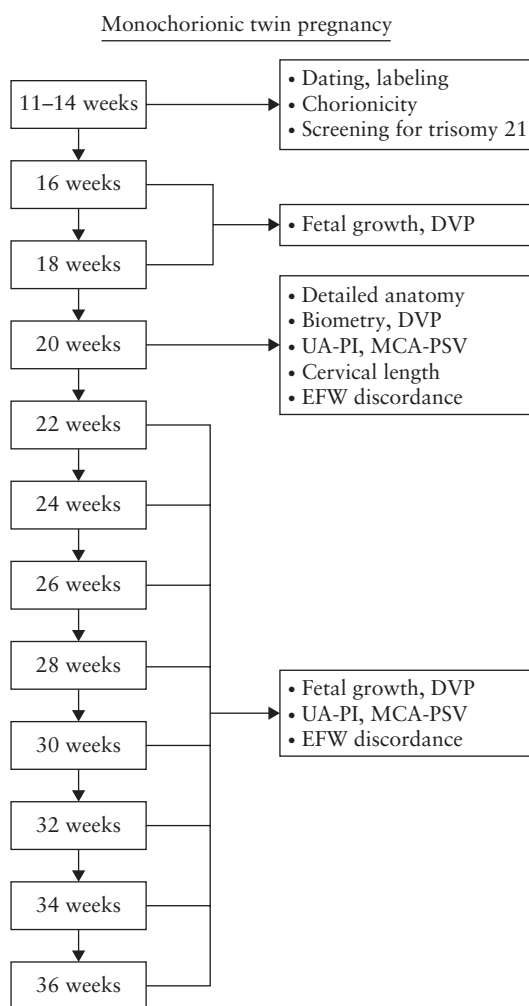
Monochorionic twin pregnancy

11–14 weeks

• Dating, labeling
• Chorionicity
• Screening for trisomy 21

16 weeks

18 weeks

• Fetal growth, DVP

20 weeks

• Detailed anatomy
• Biometry, DVP
• UA-PI, MCA-PSV
• Cervical length
• EFW discordance

22 weeks

24 weeks

26 weeks

28 weeks

30 weeks

32 weeks

34 weeks

36 weeks

• Fetal growth, DVP
• UA-PI, MCA-PSV
• EFW discordance